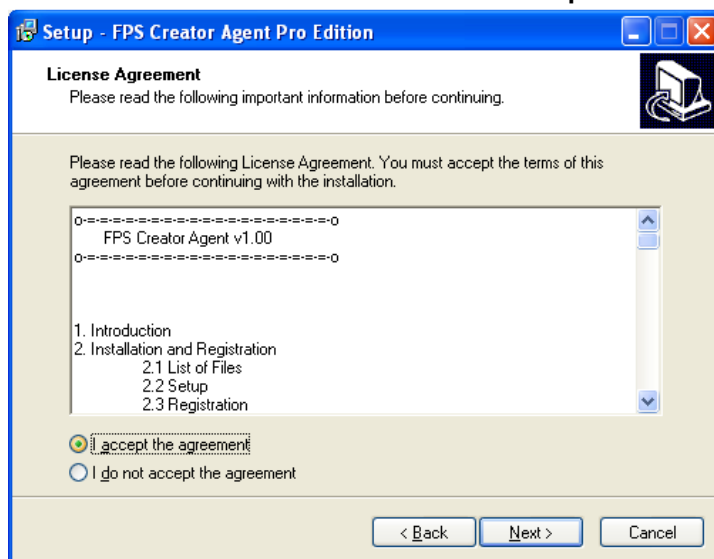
Setup - FPS Creator Agent Pro Edition

License Agreement
Please read the following important information before continuing.

Please read the following License Agreement. You must accept the terms of this agreement before continuing with the installation.

o-=-=-=-=-=-=-=-=-=-=-=-=-=-=-=-=-=-=-=-=-o
FPS Creator Agent v1.00
o-=-=-=-=-=-=-=-=-=-=-=-=-=-=-=-=-=-=-=-=-o

1. Introduction
2. Installation and Registration
2.1 List of Files
2.2 Setup
2.3 Registration

I accept the agreement
I do not accept the agreement

< Back
Next >
Cancel